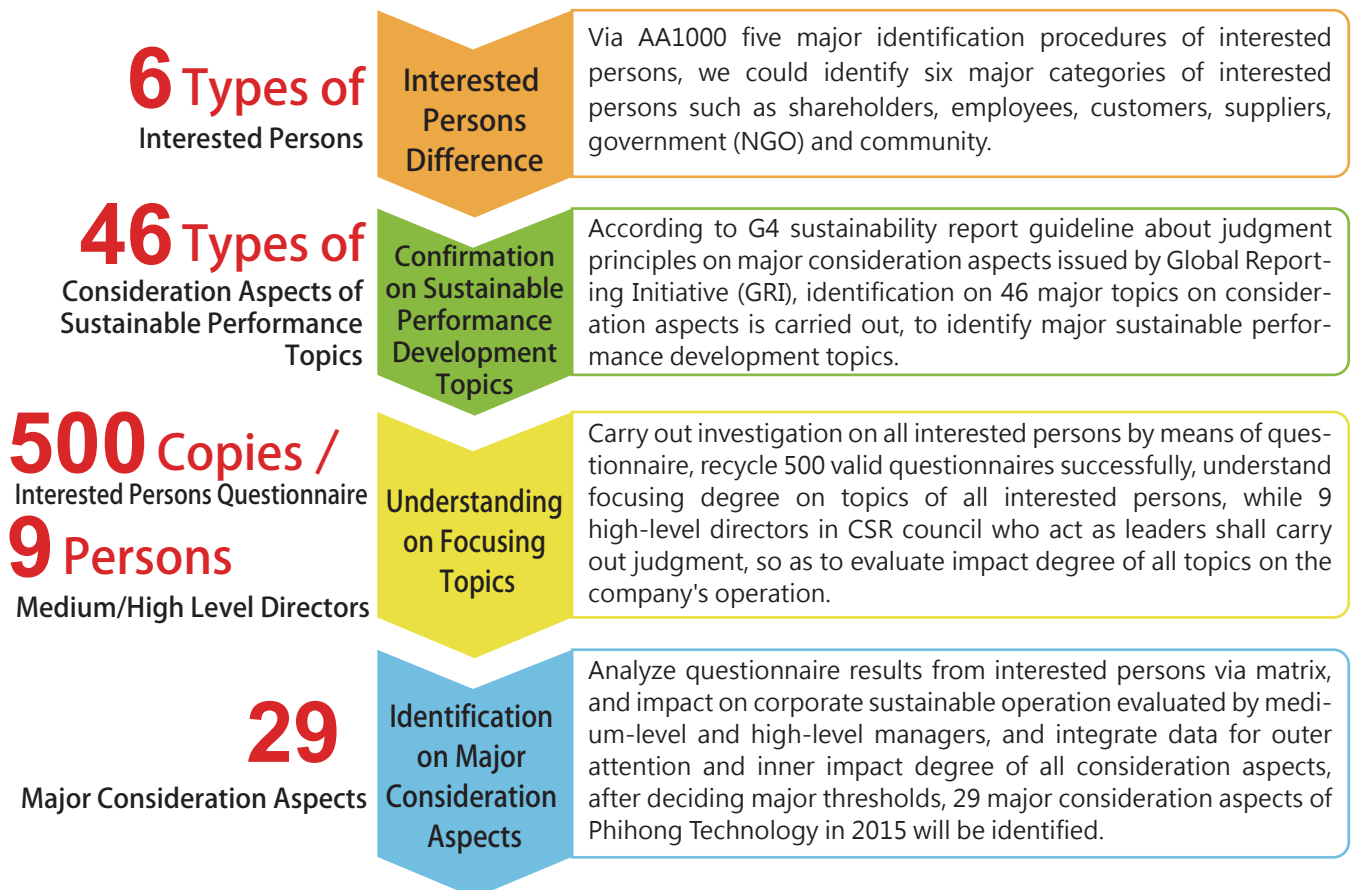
6 Types of
Interested Persons

Interested Persons Difference

Via AA1000 five major identification procedures of interested persons, we could identify six major categories of interested persons such as shareholders, employees, customers, suppliers, government (NGO) and community.

46 Types of
Consideration Aspects of Sustainable Performance Topics

Confirmation on Sustainable Performance Development Topics

According to G4 sustainability report guideline about judgment principles on major consideration aspects issued by Global Reporting Initiative (GRI), identification on 46 major topics on consideration aspects is carried out, to identify major sustainable performance development topics.

500 Copies /
Interested Persons Questionnaire
9 Persons
Medium/High Level Directors

Understanding on Focusing Topics

Carry out investigation on all interested persons by means of questionnaire, recycle 500 valid questionnaires successfully, understand focusing degree on topics of all interested persons, while 9 high-level directors in CSR council who act as leaders shall carry out judgment, so as to evaluate impact degree of all topics on the company's operation.

29
Major Consideration Aspects

Identification on Major Consideration Aspects

Analyze questionnaire results from interested persons via matrix, and impact on corporate sustainable operation evaluated by medium-level and high-level managers, and integrate data for outer attention and inner impact degree of all consideration aspects, after deciding major thresholds, 29 major consideration aspects of Phihong Technology in 2015 will be identified.